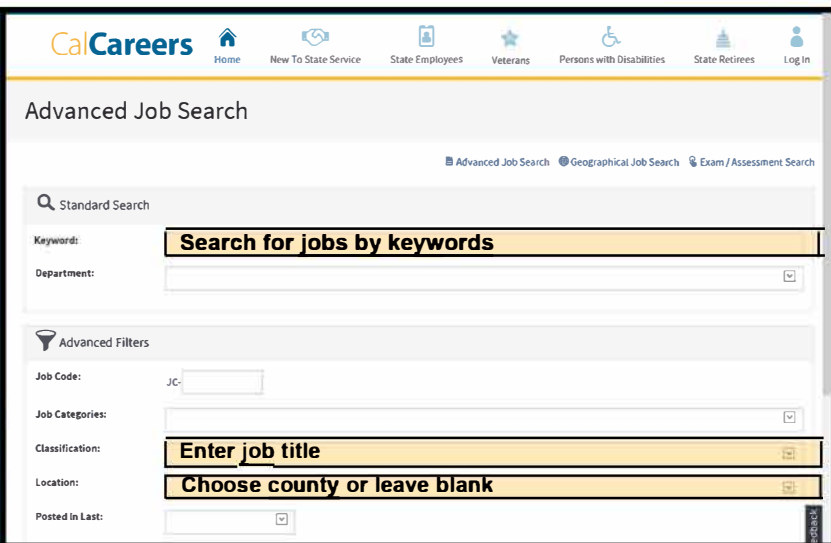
CalCareers

Home
New To State Service
State Employees
Veterans
Persons with Disabilities
State Retirees
Log In

Advanced Job Search

Advanced Job Search
Geographical Job Search
Exam / Assessment Search

Standard Search

Keyword:
Search for jobs by keywords

Department:

Advanced Filters

Job Code:
JC-

Job Categories:

Classification:
Enter job title

Location:
Choose county or leave blank

Posted in Last:

edback